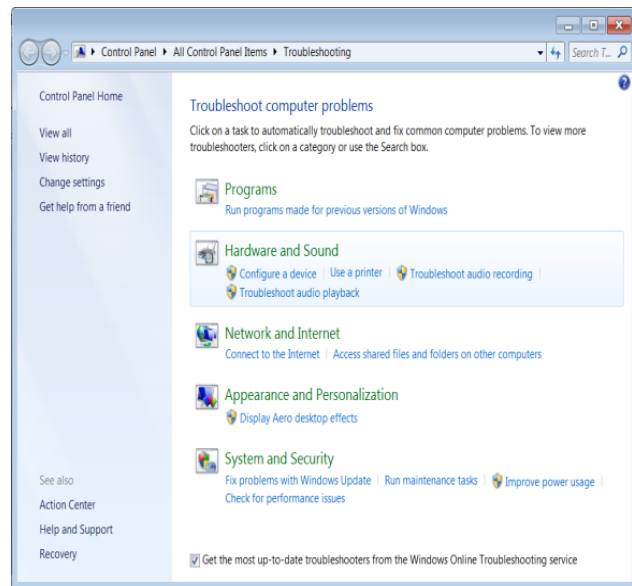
Control Panel ▸ All Control Panel Items ▸ Troubleshooting

Search T...

Control Panel Home

View all

View history

Change settings

Get help from a friend

Troubleshoot computer problems

Click on a task to automatically troubleshoot and fix common computer problems. To view more troubleshooters, click on a category or use the Search box.

Programs

Run programs made for previous versions of Windows

Hardware and Sound

Configure a device | Use a printer | Troubleshoot audio recording | Troubleshoot audio playback

Network and Internet

Connect to the Internet | Access shared files and folders on other computers

Appearance and Personalization

Display Aero desktop effects

System and Security

Fix problems with Windows Update | Run maintenance tasks | Improve power usage | Check for performance issues

See also

Action Center

Help and Support

Recovery

Get the most up-to-date troubleshooters from the Windows Online Troubleshooting service